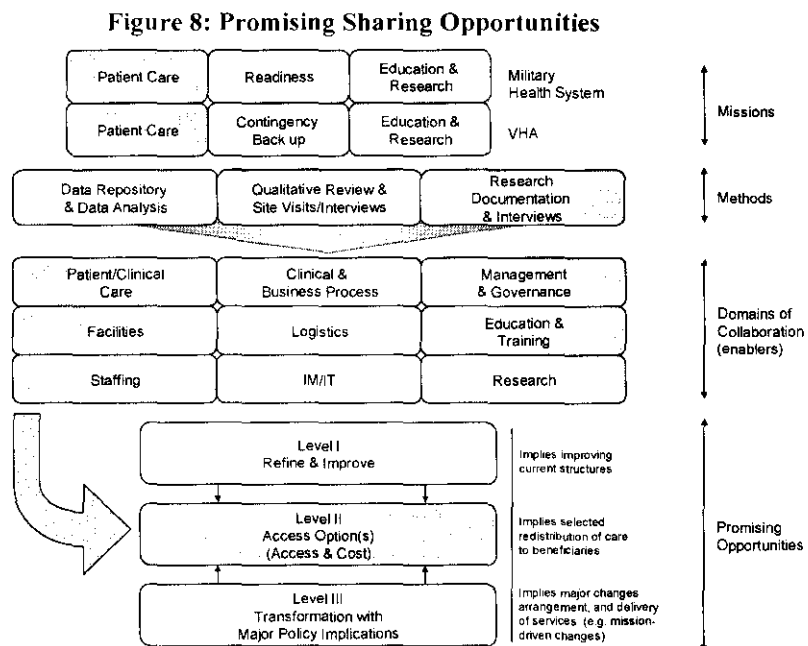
Figure 8: Promising Sharing Opportunities

Patient Care

Readiness

Education & Research

Military Health System

Patient Care

Contingency Back up

Education & Research

VHA

Missions

Data Repository & Data Analysis

Qualitative Review & Site Visits/Interviews

Research Documentation & Interviews

Methods

Patient/Clinical Care

Clinical & Business Process

Management & Governance

Facilities

Logistics

Education & Training

Staffing

IM/IT

Research

Domains of Collaboration (enablers)

Level I Refine & Improve

Implies improving current structures

Level II Access Option(s) (Access & Cost)

Implies selected redistribution of care to beneficiaries

Level III Transformation with Major Policy Implications

Implies major changes arrangement, and delivery of services (e.g. mission-driven changes)

Promising Opportunities